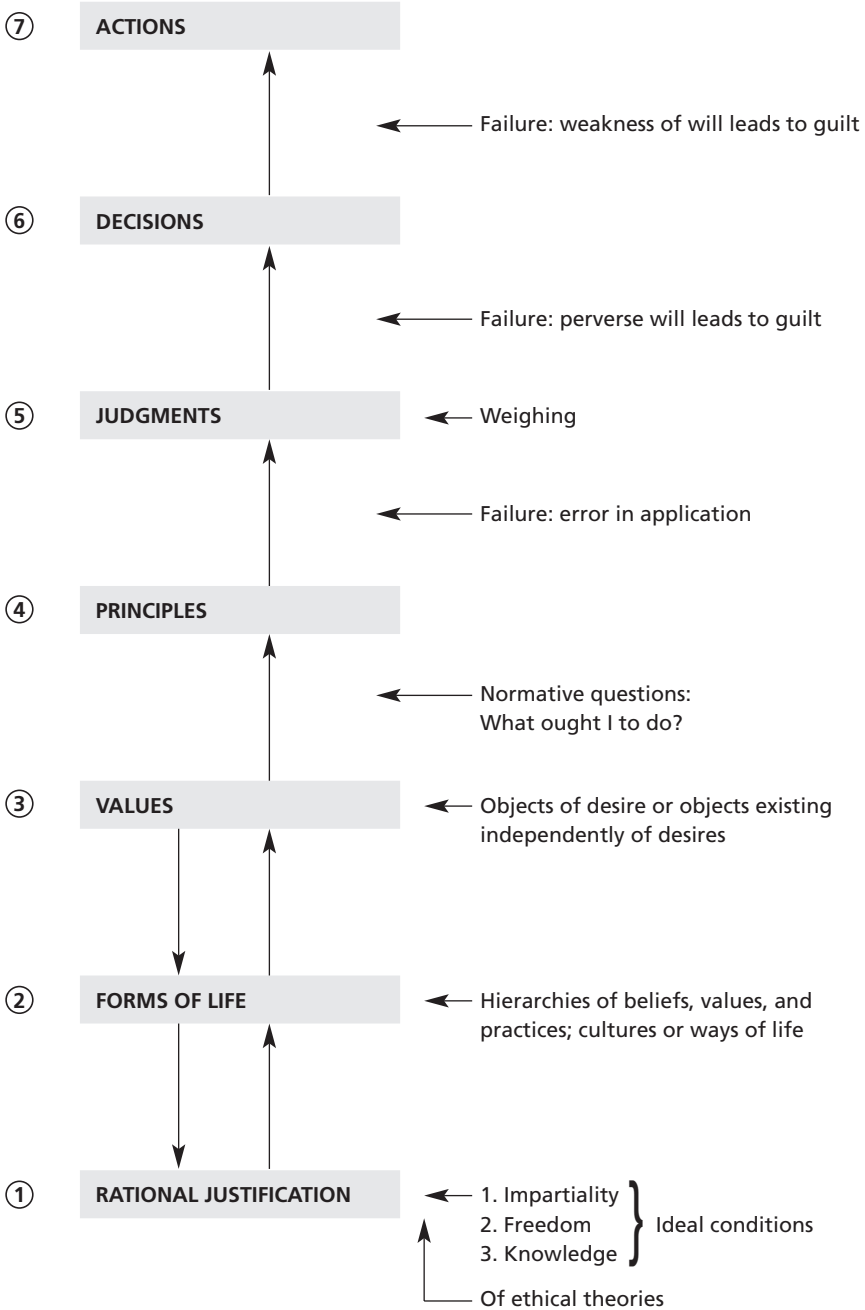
⑦ ACTIONS

Failure: weakness of will leads to guilt

⑥ DECISIONS

Failure: perverse will leads to guilt

⑤ JUDGMENTS

Weighing

Failure: error in application

④ PRINCIPLES

Normative questions: What ought I to do?

③ VALUES

Objects of desire or objects existing independently of desires

② FORMS OF LIFE

Hierarchies of beliefs, values, and practices; cultures or ways of life

① RATIONAL JUSTIFICATION

1. Impartiality
2. Freedom
3. Knowledge

Ideal conditions

Of ethical theories